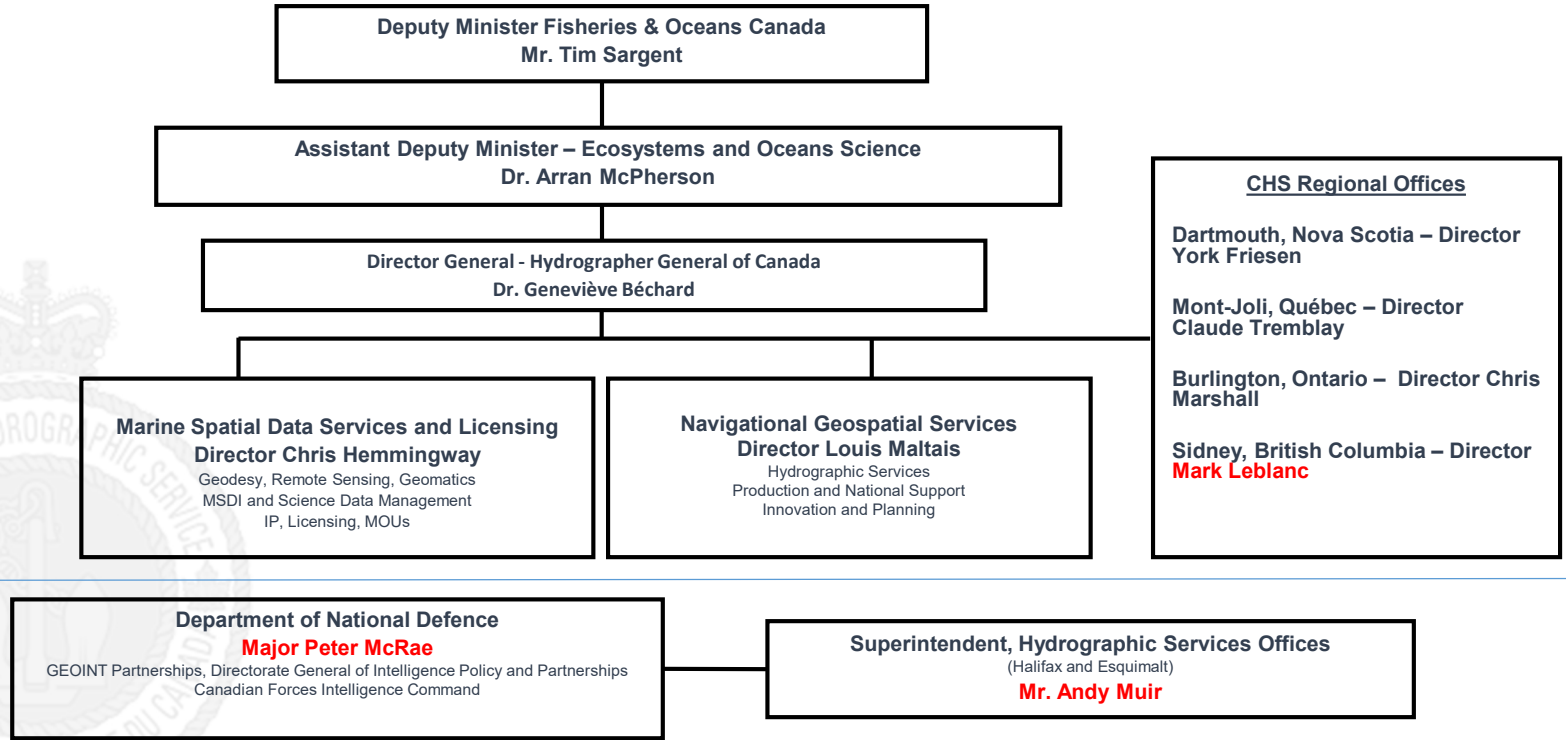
Deputy Minister Fisheries & Oceans Canada
Mr. Tim Sargent

Assistant Deputy Minister – Ecosystems and Oceans Science
Dr. Arran McPherson

Director General - Hydrographer General of Canada
Dr. Geneviève Béchard

Marine Spatial Data Services and Licensing
Director Chris Hemmingway
Geodesy, Remote Sensing, Geomatics
MSDI and Science Data Management
IP, Licensing, MOUs

Navigational Geospatial Services
Director Louis Maltais
Hydrographic Services
Production and National Support
Innovation and Planning

CHS Regional Offices

Dartmouth, Nova Scotia – Director York Friesen

Mont-Joli, Québec – Director Claude Tremblay

Burlington, Ontario – Director Chris Marshall

Sidney, British Columbia – Director Mark Leblanc

Department of National Defence
Major Peter McRae
GEOINT Partnerships, Directorate General of Intelligence Policy and Partnerships
Canadian Forces Intelligence Command

Superintendent, Hydrographic Services Offices
(Halifax and Esquimalt)
Mr. Andy Muir